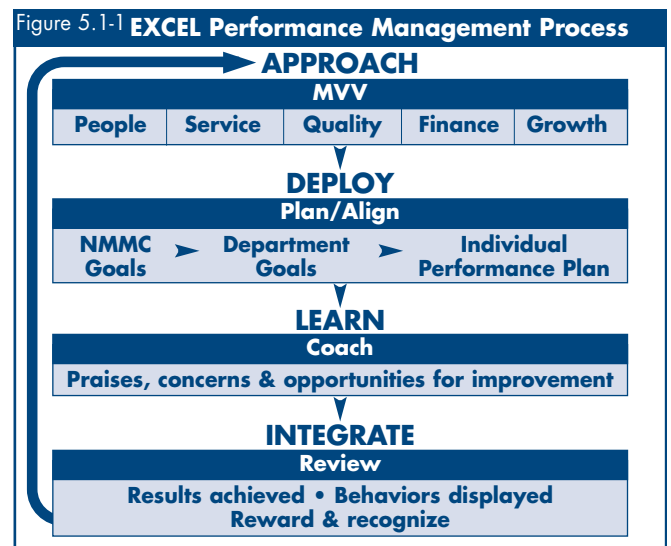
Figure 5.1-1 EXCEL Performance Management Process

APPROACH

MVV

People | Service | Quality | Finance | Growth

DEPLOY

Plan/Align

NMMC Goals ➤ Department Goals ➤ Individual Performance Plan

LEARN

Coach

Praises, concerns & opportunities for improvement

INTEGRATE

Review

Results achieved • Behaviors displayed
Reward & recognize